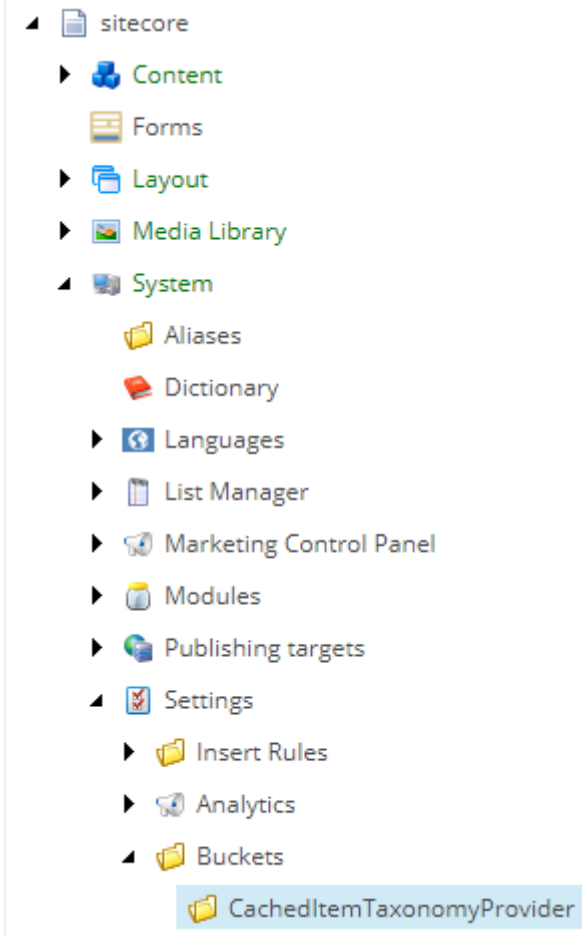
sitecore
Content
Forms
Layout
Media Library
System
Aliases
Dictionary
Languages
List Manager
Marketing Control Panel
Modules
Publishing targets
Settings
Insert Rules
Analytics
Buckets
CachedItemTaxonomyProvider